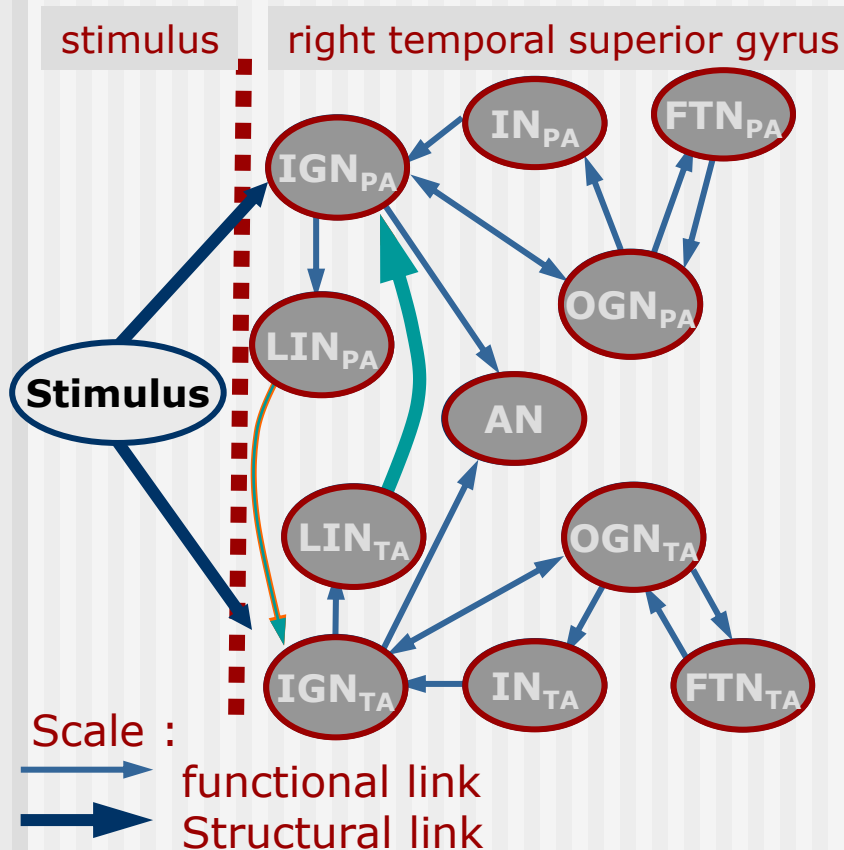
stimulus

right temporal superior gyrus

$IN_{PA}$

$FTN_{PA}$

$IGN_{PA}$

$OGN_{PA}$

$LIN_{PA}$

Stimulus

AN

$LIN_{TA}$

$OGN_{TA}$

$IGN_{TA}$

$IN_{TA}$

$FTN_{TA}$

Scale :

functional link

Structural link